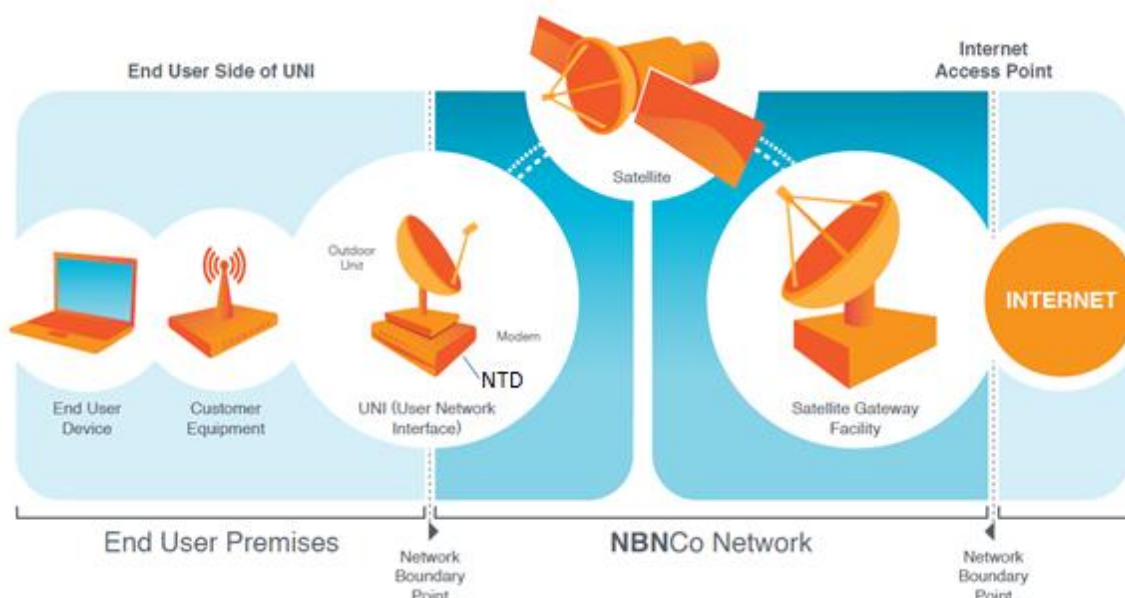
End User Side of UNI

Internet Access Point

Satellite

Outdoor Unit

Modem

NTD

End User Device

Customer Equipment

UNI (User Network Interface)

Satellite Gateway Facility

INTERNET

End User Premises

Network Boundary Point

NBNCo Network

Network Boundary Point